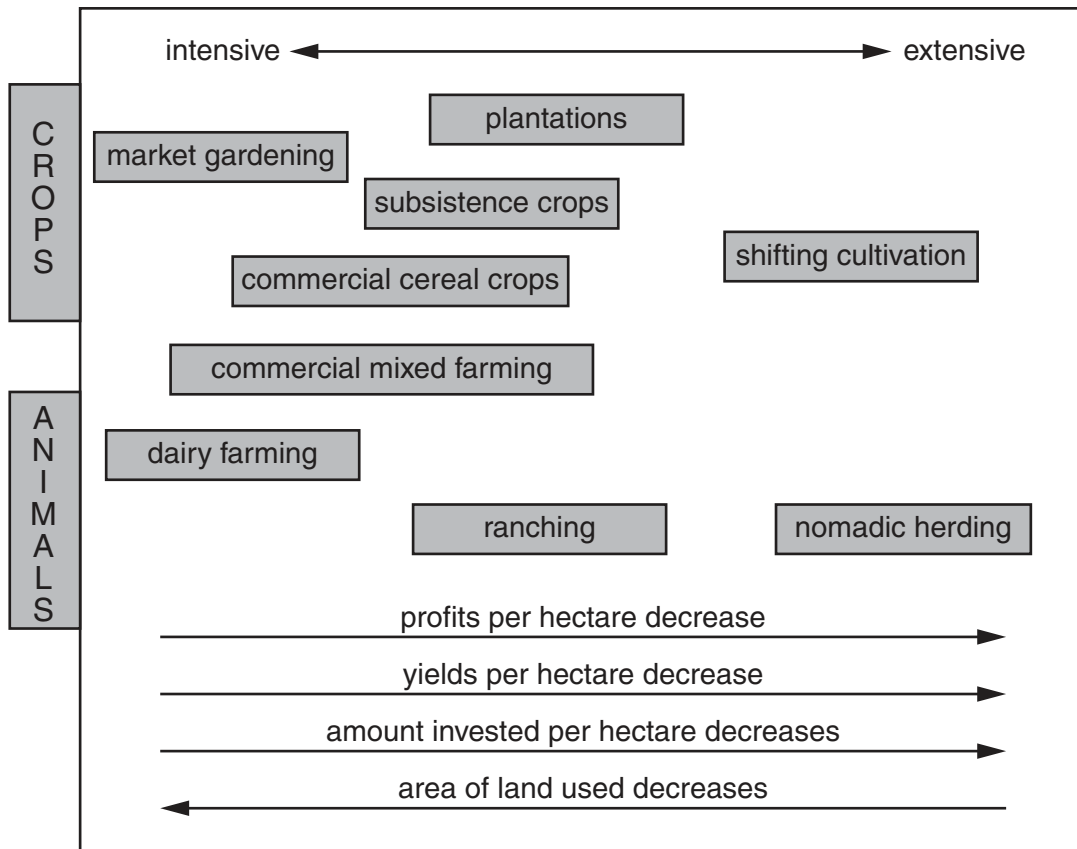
intensive extensive

CROPS

plantations

market gardening

subsistence crops

shifting cultivation

commercial cereal crops

commercial mixed farming

ANIMALS

dairy farming

ranching

nomadic herding

profits per hectare decrease

yields per hectare decrease

amount invested per hectare decreases

area of land used decreases